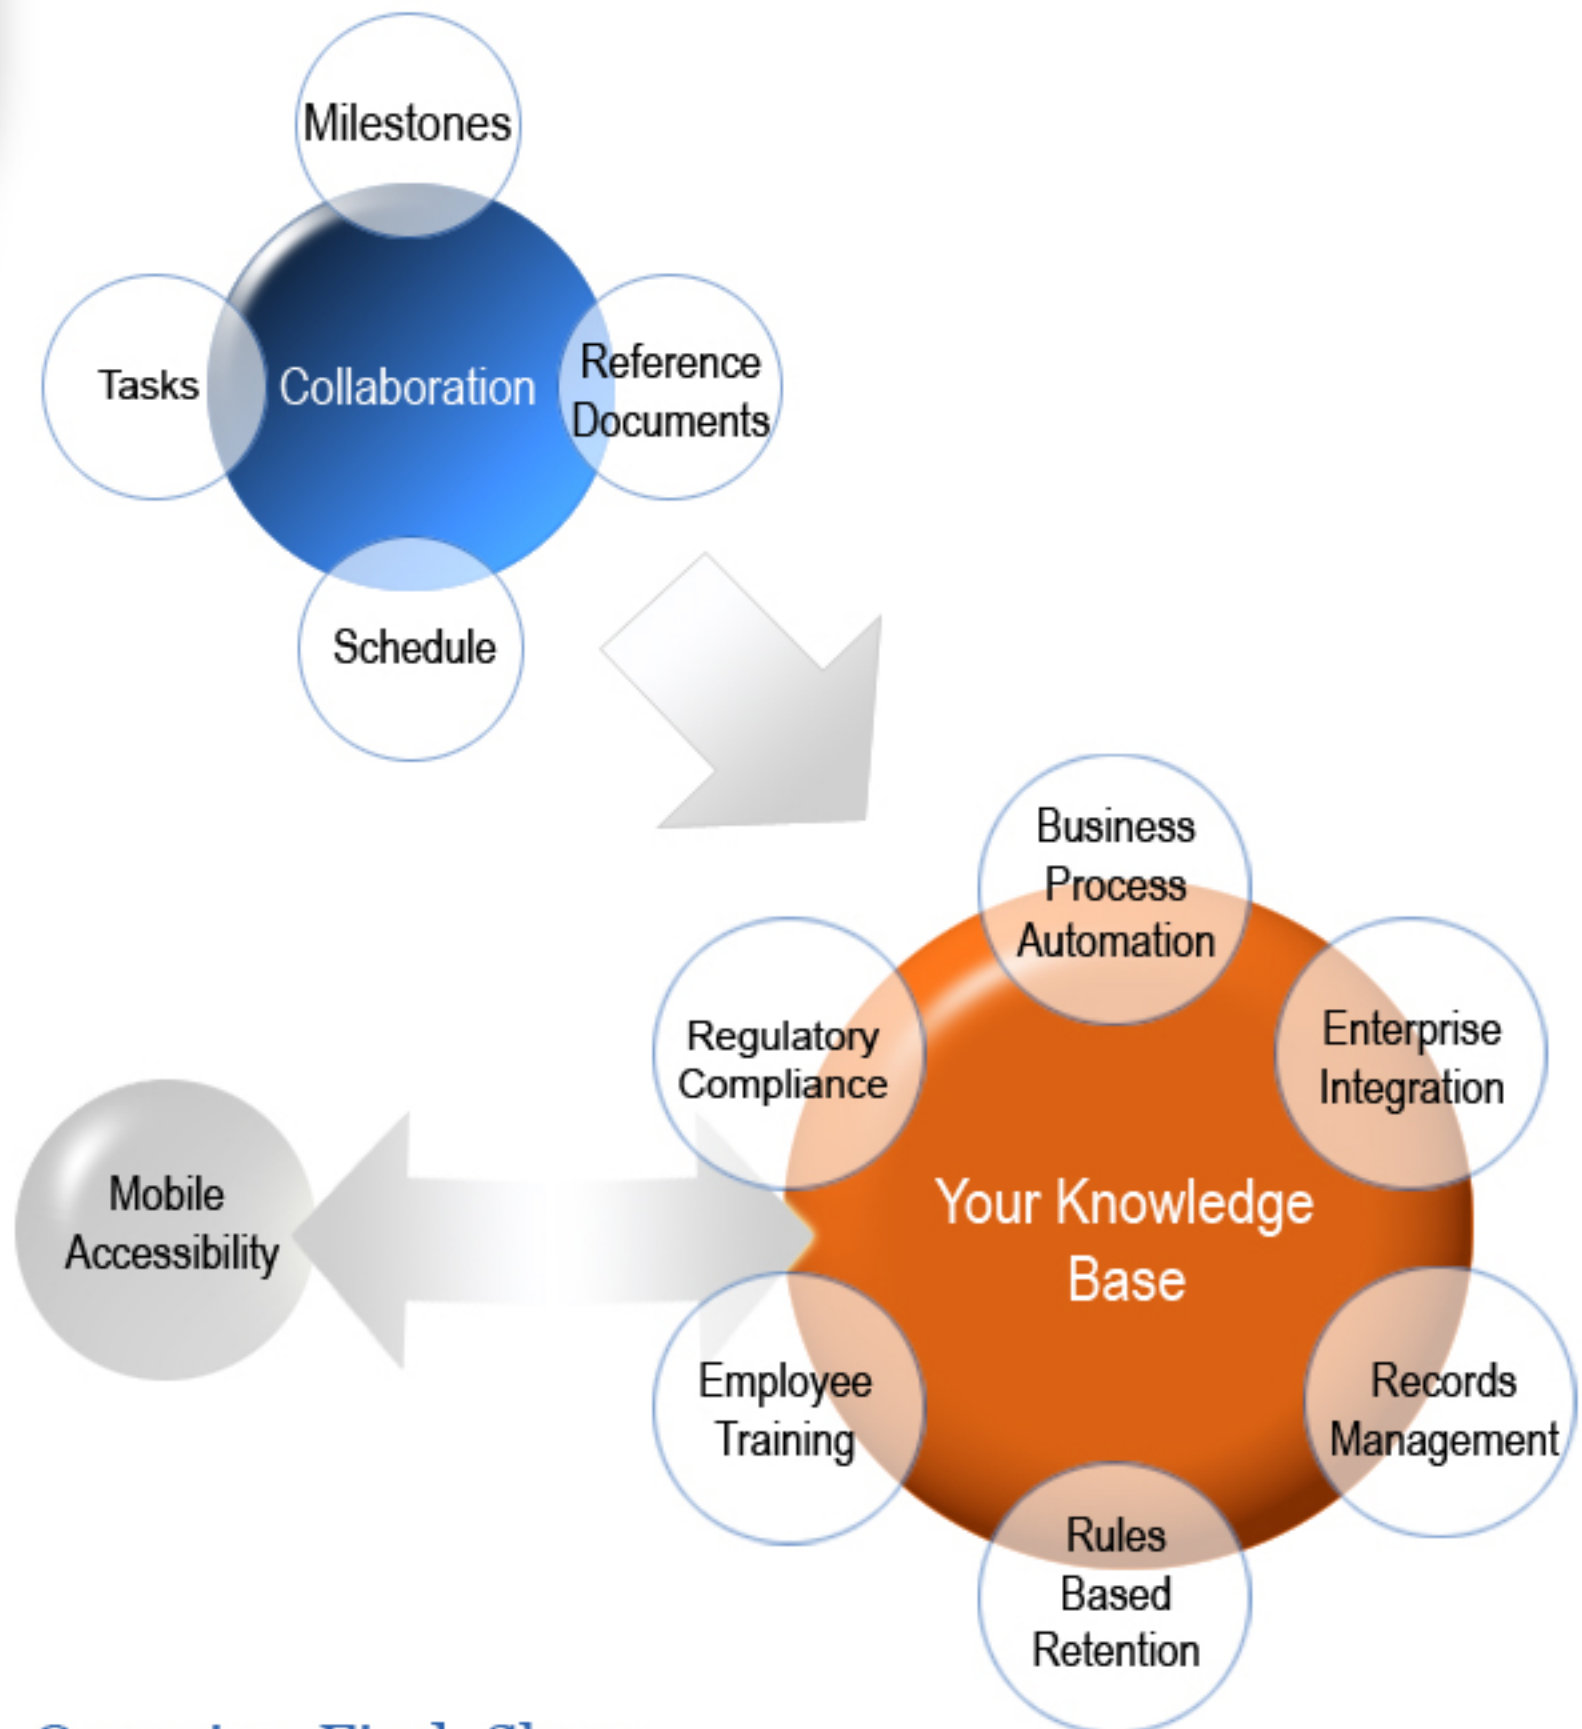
Milestones

Tasks

Collaboration

Reference Documents

Schedule

Business Process Automation

Regulatory Compliance

Enterprise Integration

Mobile Accessibility

Your Knowledge Base

Employee Training

Records Management

Rules Based Retention

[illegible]